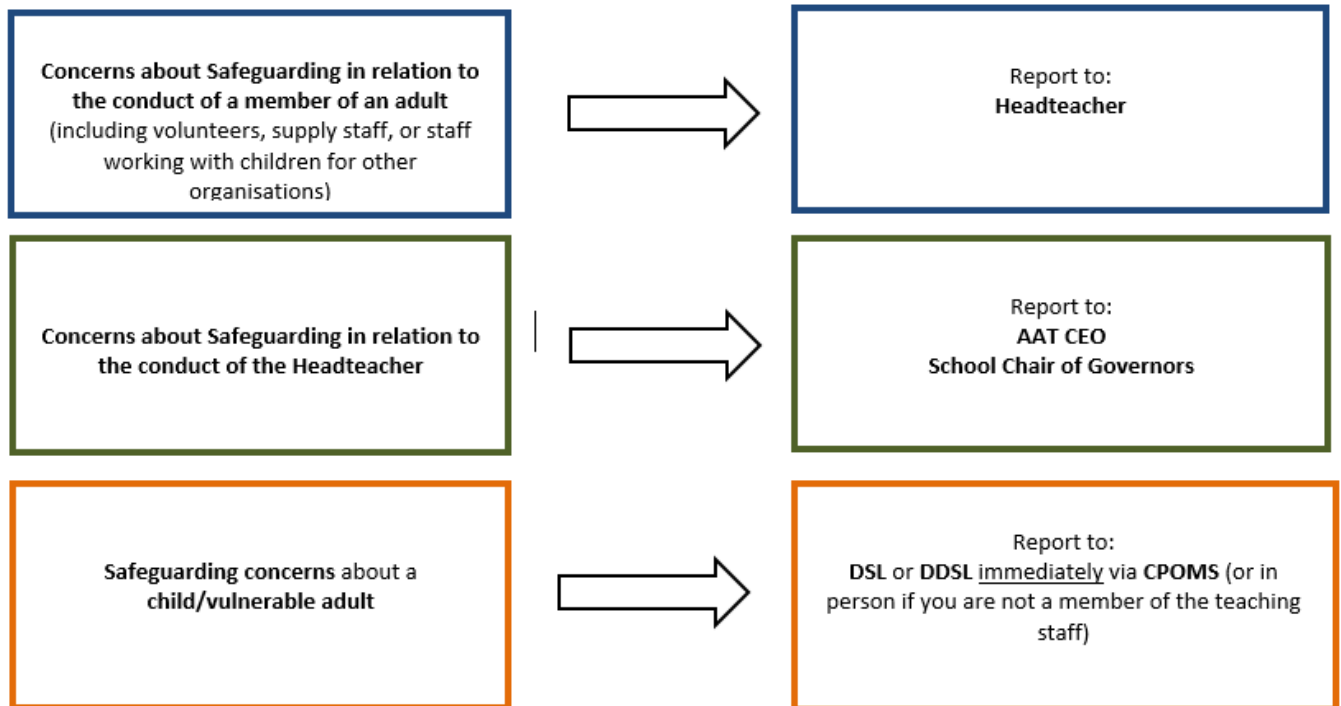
Concerns about Safeguarding in relation to the conduct of a member of an adult (including volunteers, supply staff, or staff working with children for other organisations)

Report to:
Headteacher

Concerns about Safeguarding in relation to the conduct of the Headteacher

Report to:
AAT CEO
School Chair of Governors

Safeguarding concerns about a child/vulnerable adult

Report to:
DSL or DDSL immediately via CPOMS (or in person if you are not a member of the teaching staff)